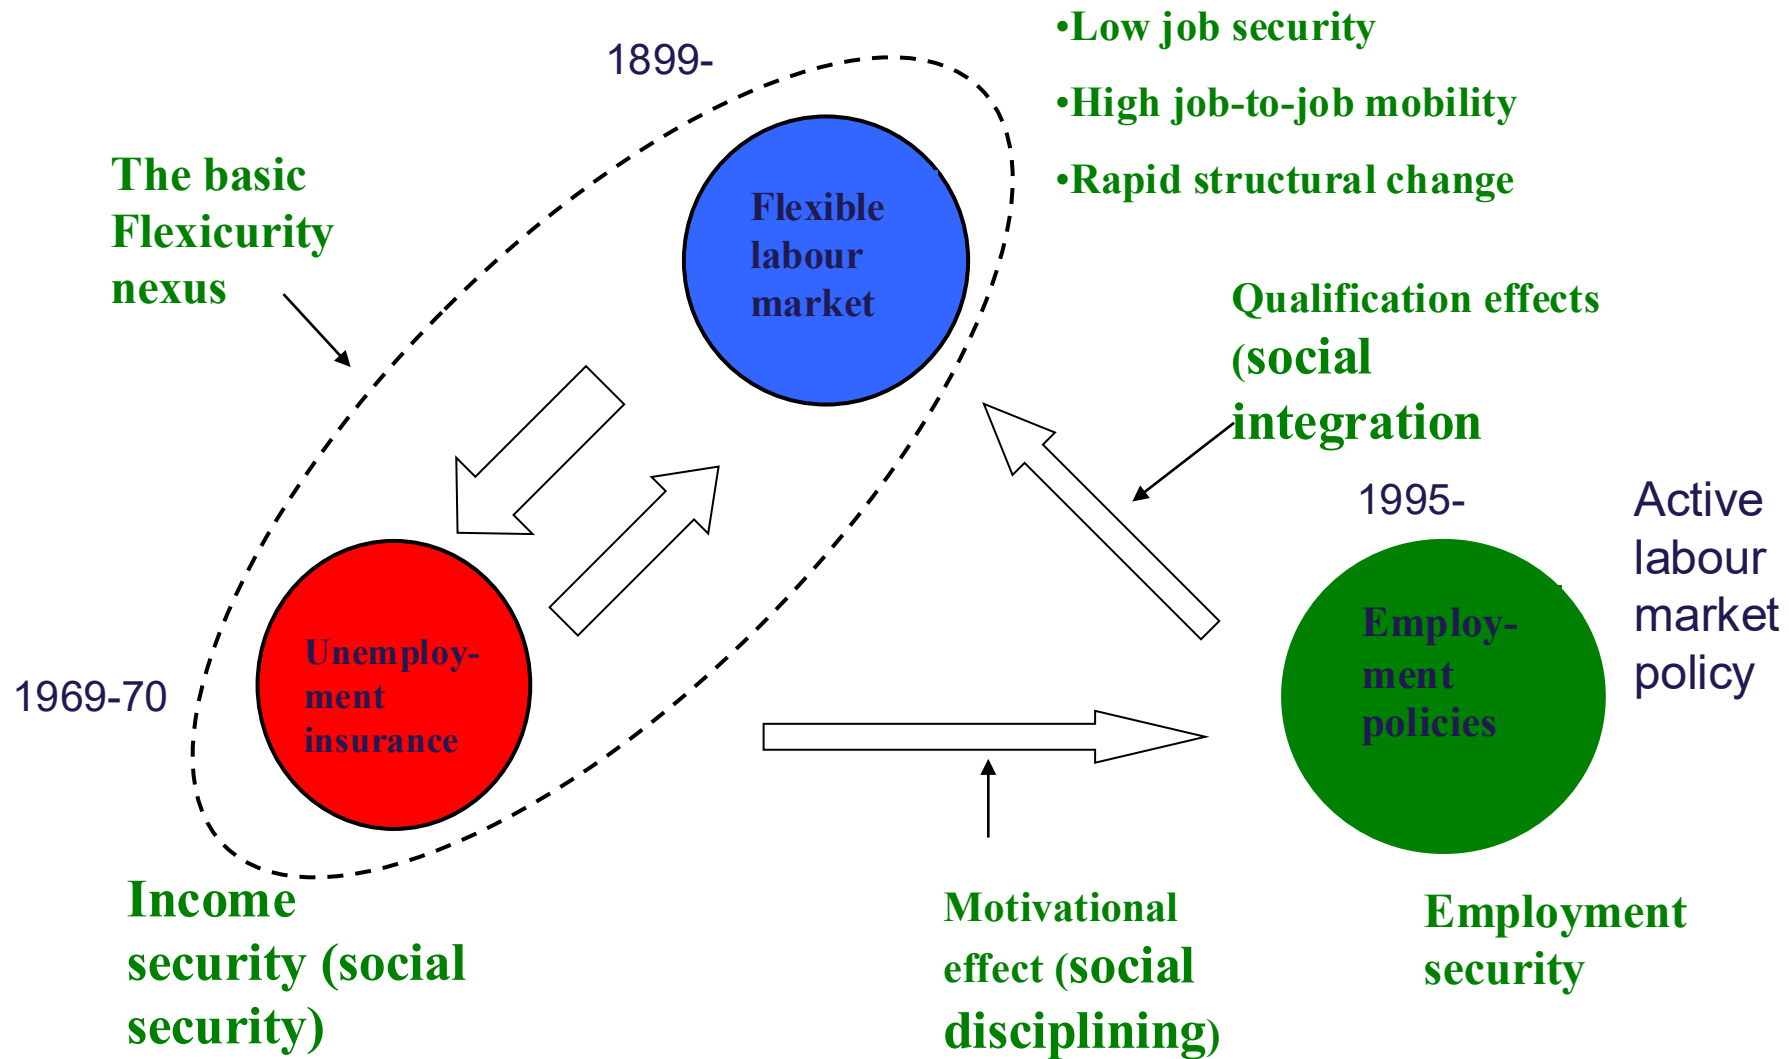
•Low job security

•High job-to-job mobility

•Rapid structural change

1899-

The basic Flexicurity nexus

Flexible labour market

Qualification effects (social integration

1995-

Active labour market policy

Employment policies

1969-70

Unemployment insurance

Income security (social security)

Motivational effect (social disciplining)

Employment security